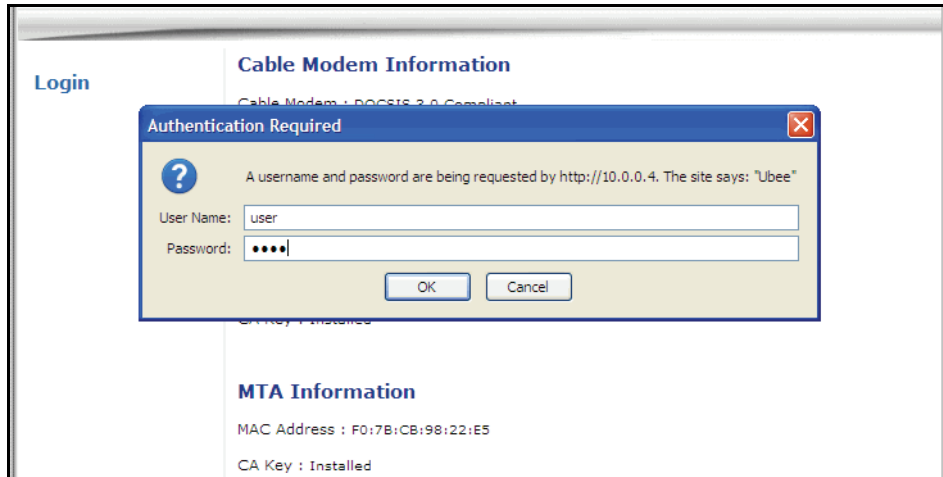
Login

Cable Modem Information

Cable Modem : DOCSIS 3.0 Compliant

Authentication Required

A username and password are being requested by http://10.0.0.4. The site says: "Ubee"

User Name: user

Password: ••••

OK Cancel

CA Key : Installed

MTA Information

MAC Address : F0:7B:CB:98:22:E5

CA Key : Installed